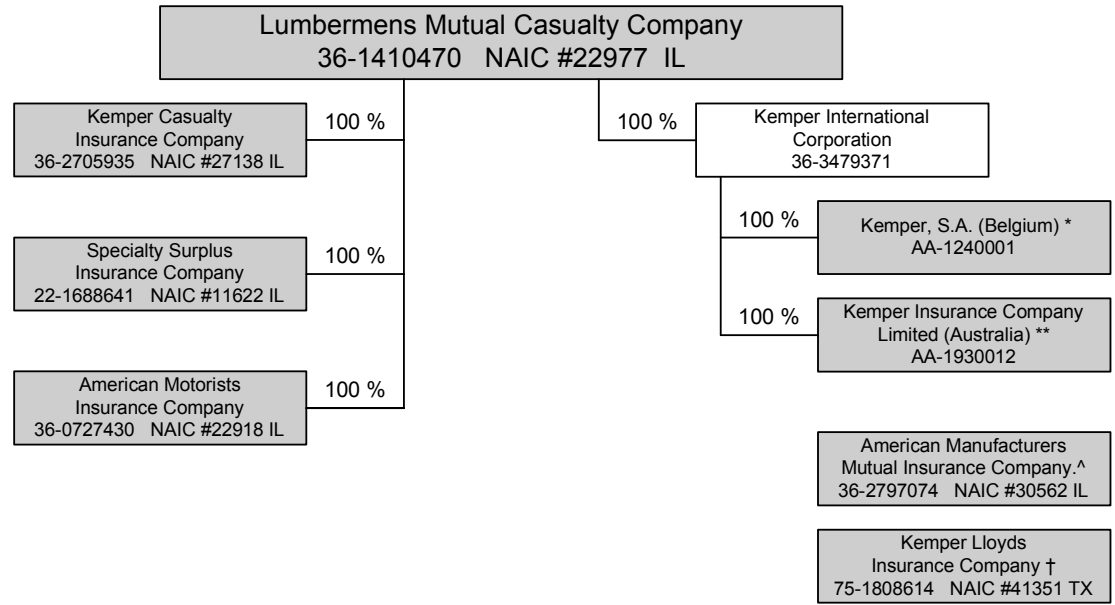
Lumbermens Mutual Casualty Company
36-1410470 NAIC #22977 IL

Kemper Casualty Insurance Company
36-2705935 NAIC #27138 IL

100 %

Specialty Surplus Insurance Company
22-1688641 NAIC #11622 IL

100 %

American Motorists Insurance Company
36-0727430 NAIC #22918 IL

100 %

100 %

Kemper International Corporation
36-3479371

100 %

Kemper, S.A. (Belgium) *
AA-1240001

100 %

Kemper Insurance Company Limited (Australia) **
AA-1930012

American Manufacturers Mutual Insurance Company.^
36-2797074 NAIC #30562 IL

Kemper Lloyds Insurance Company †
75-1808614 NAIC #41351 TX